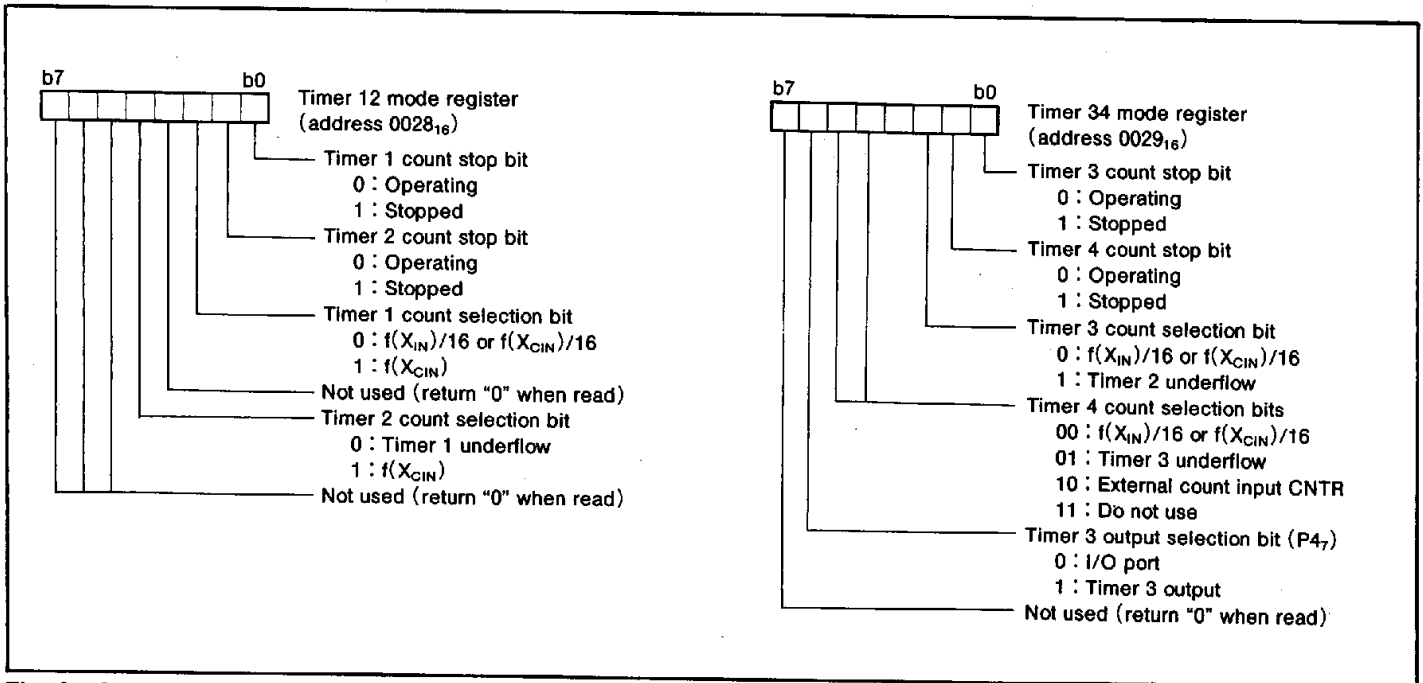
b7 b0

Timer 12 mode register (address $0028_{16}$)

Timer 1 count stop bit
0 : Operating
1 : Stopped

Timer 2 count stop bit
0 : Operating
1 : Stopped

Timer 1 count selection bit
0 : $f(X_{IN})/16$ or $f(X_{CIN})/16$
1 : $f(X_{CIN})$

Not used (return "0" when read)

Timer 2 count selection bit
0 : Timer 1 underflow
1 : $f(X_{CIN})$

Not used (return "0" when read)

b7 b0

Timer 34 mode register (address $0029_{16}$)

Timer 3 count stop bit
0 : Operating
1 : Stopped

Timer 4 count stop bit
0 : Operating
1 : Stopped

Timer 3 count selection bit
0 : $f(X_{IN})/16$ or $f(X_{CIN})/16$
1 : Timer 2 underflow

Timer 4 count selection bits
00 : $f(X_{IN})/16$ or $f(X_{CIN})/16$
01 : Timer 3 underflow
10 : External count input CNTR
11 : Do not use

Timer 3 output selection bit ($P4_7$)
0 : I/O port
1 : Timer 3 output

Not used (return "0" when read)